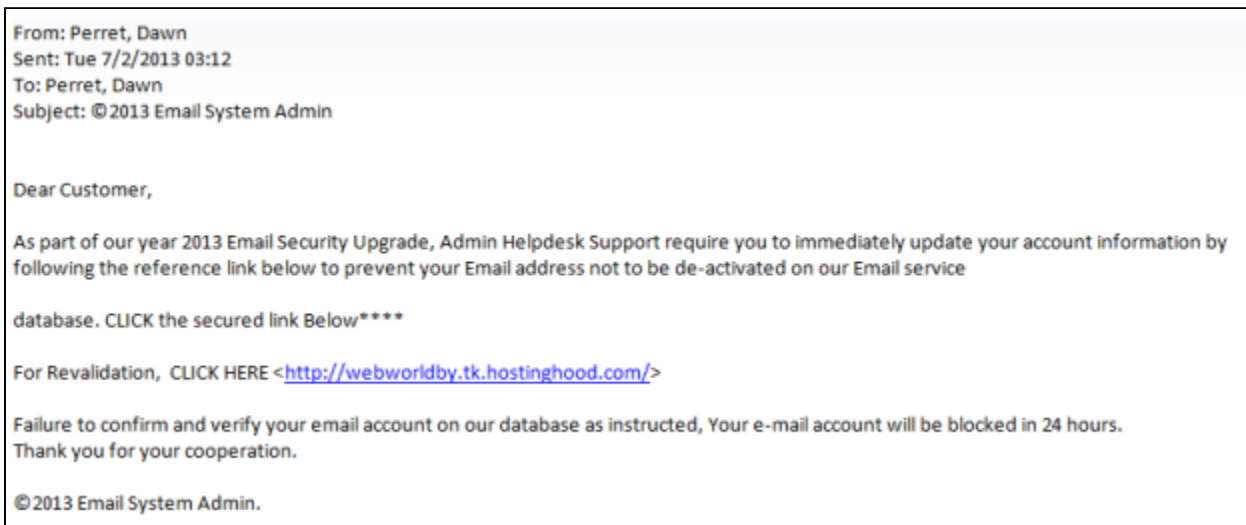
From: Perret, Dawn
Sent: Tue 7/2/2013 03:12
To: Perret, Dawn
Subject: ©2013 Email System Admin

Dear Customer,

As part of our year 2013 Email Security Upgrade, Admin Helpdesk Support require you to immediately update your account information by following the reference link below to prevent your Email address not to be de-activated on our Email service

database. CLICK the secured link Below****

For Revalidation, CLICK HERE <http://webworldby.tk.hostinghood.com/>

Failure to confirm and verify your email account on our database as instructed, Your e-mail account will be blocked in 24 hours.
Thank you for your cooperation.

©2013 Email System Admin.